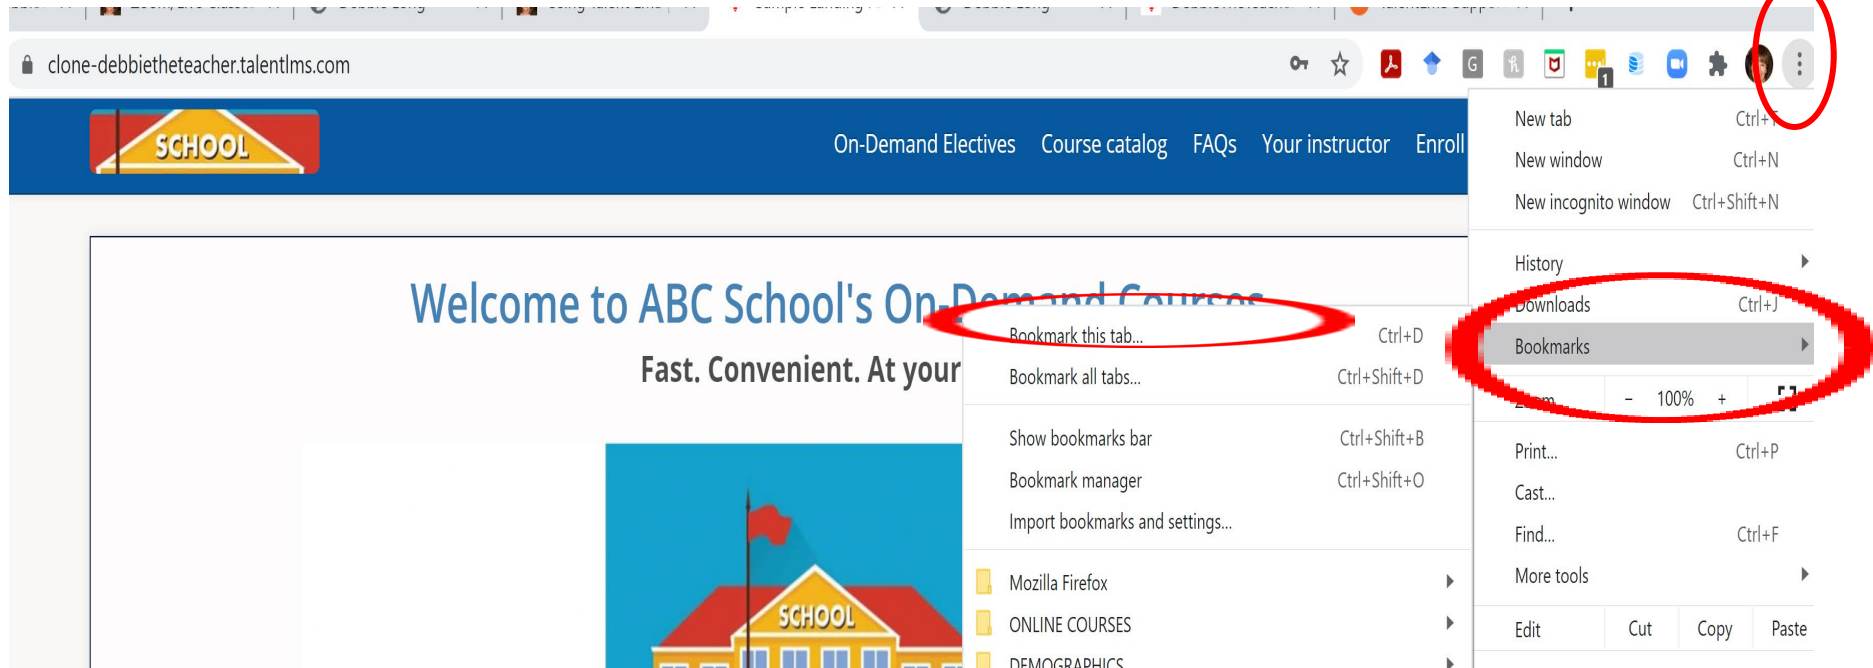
clone-debbietheteacher.talentlms.com

SCHOOL

On-Demand Electives Course catalog FAQs Your instructor Enroll

Welcome to ABC School's On-Demand Courses

Fast. Convenient. At your

SCHOOL

Bookmark this tab... Ctrl+D
Bookmark all tabs... Ctrl+Shift+D
Show bookmarks bar Ctrl+Shift+B
Bookmark manager Ctrl+Shift+O
Import bookmarks and settings...
Mozilla Firefox
ONLINE COURSES
DEMOGRAPHICS

New tab Ctrl+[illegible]
New window Ctrl+N
New incognito window Ctrl+Shift+N
History
Downloads Ctrl+J
Bookmarks
Zoom - 100% +
Print... Ctrl+P
Cast...
Find... Ctrl+F
More tools
Edit Cut Copy Paste